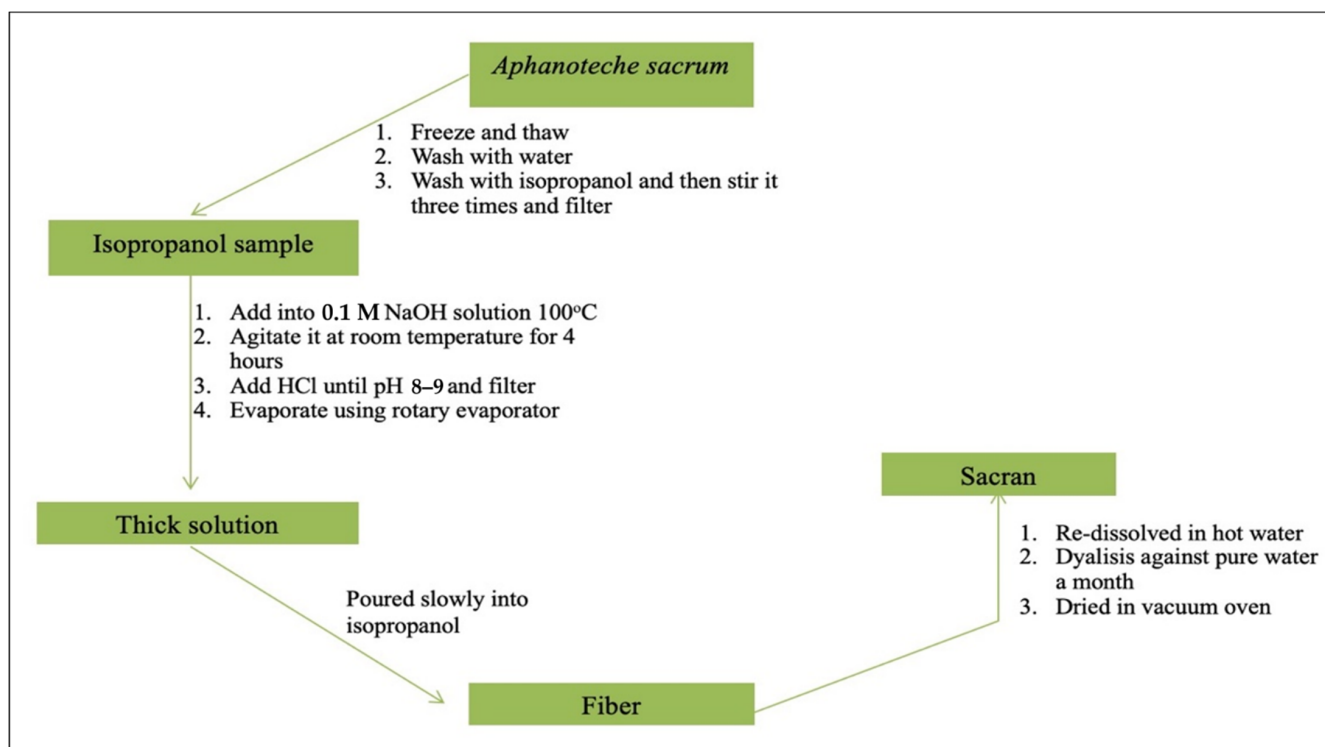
Aphanoteche sacrum

1. Freeze and thaw
2. Wash with water
3. Wash with isopropanol and then stir it three times and filter

Isopropanol sample

1. Add into 0.1 M NaOH solution 100$^{o}$C
2. Agitate it at room temperature for 4 hours
3. Add HCl until pH 8–9 and filter
4. Evaporate using rotary evaporator

Thick solution

Poured slowly into isopropanol

Fiber

1. Re-dissolved in hot water
2. Dyalisis against pure water a month
3. Dried in vacuum oven

Sacran